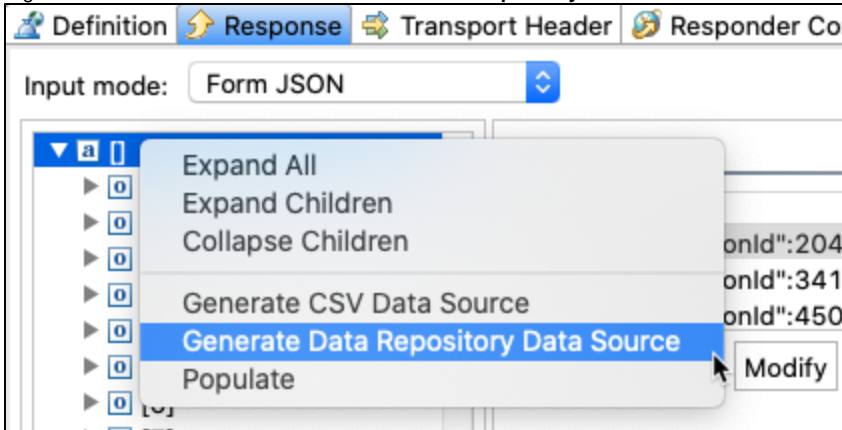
Definition | Response | Transport Header | Responder Co

Input mode: Form JSON

a []
o
o
o
o
o
o
o [6]

Expand All
Expand Children
Collapse Children
Generate CSV Data Source
Generate Data Repository Data Source
Populate

onId":204
onId":341
onId":450
Modify